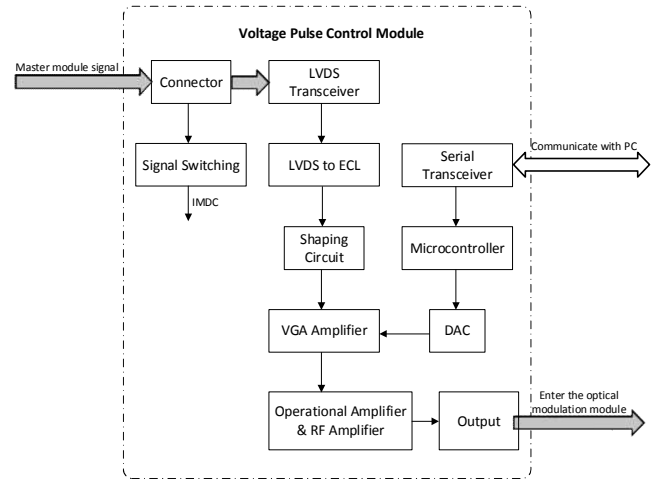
Voltage Pulse Control Module

Master module signal

Connector

LVDS Transceiver

Signal Switching

IMDC

LVDS to ECL

Serial Transceiver

Communicate with PC

Shaping Circuit

Microcontroller

VGA Amplifier

DAC

Operational Amplifier & RF Amplifier

Output

Enter the optical modulation module